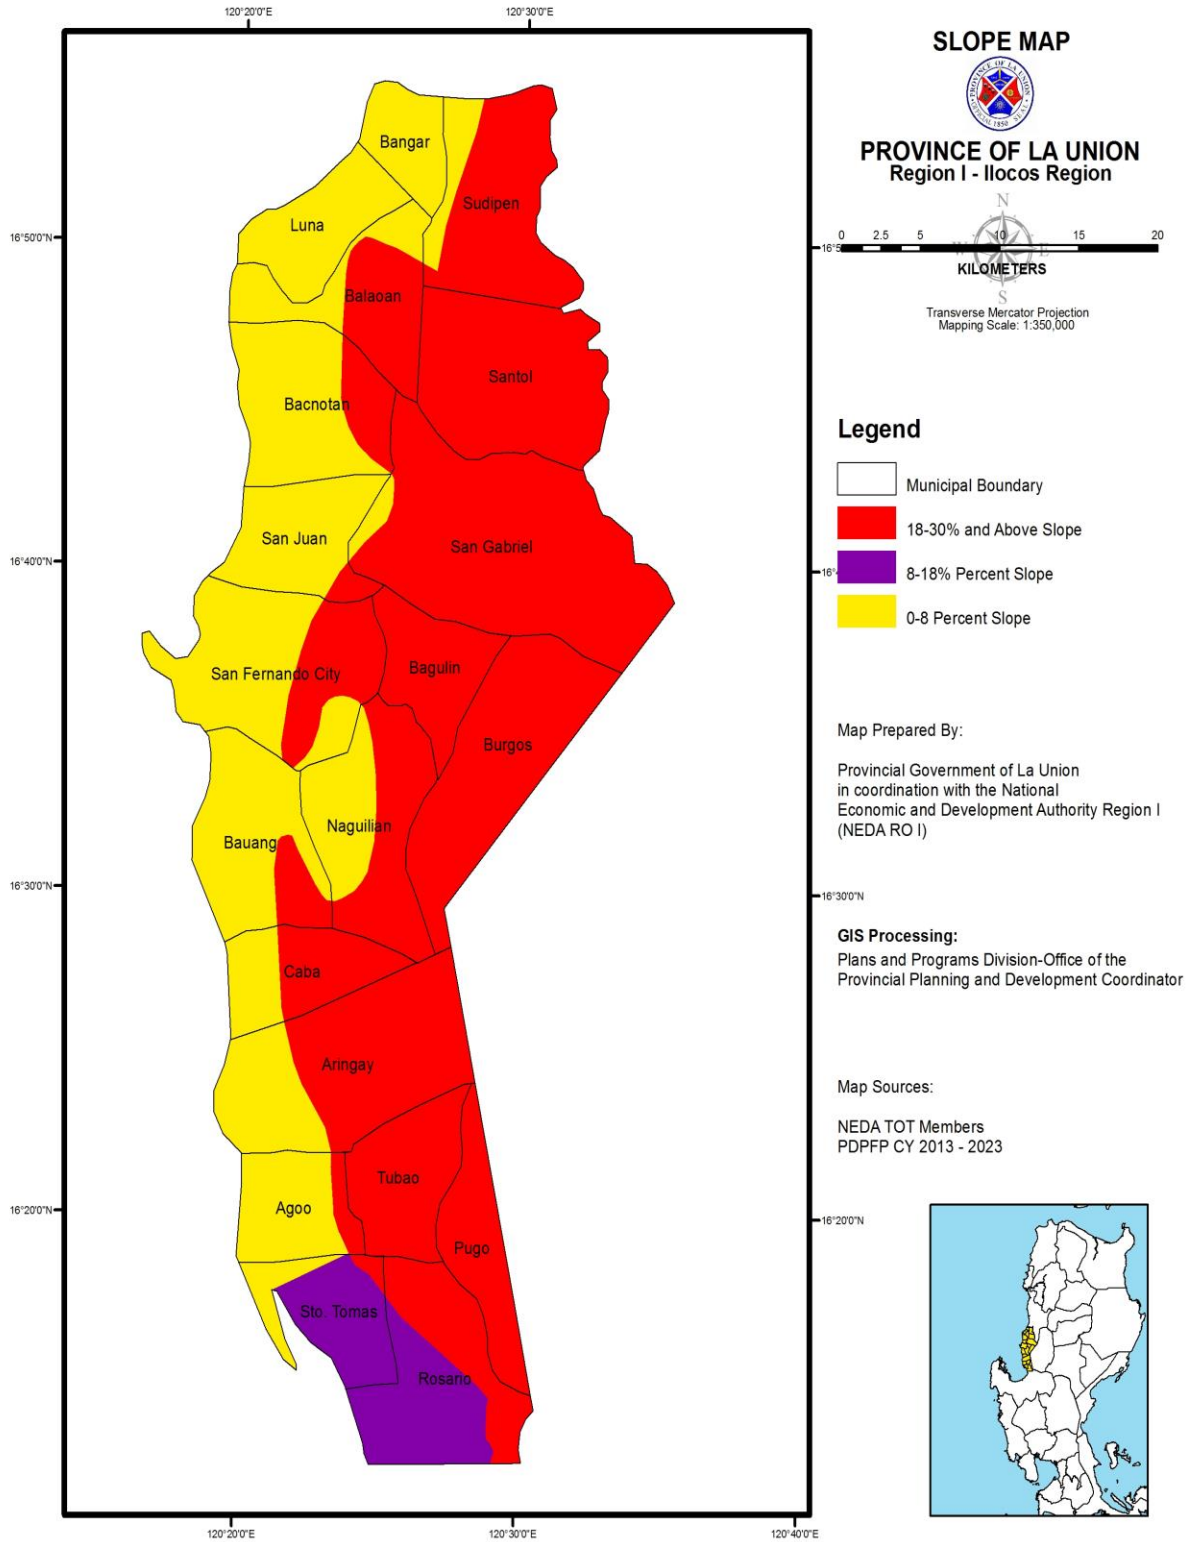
120°20'0"E 120°30'0"E

SLOPE MAP

PROVINCE OF LA UNION
Region I - Ilocos Region

N
0 2.5 5 10 15 20
KILOMETERS
S

Transverse Mercator Projection
Mapping Scale: 1:350,000

Legend

Municipal Boundary

18-30% and Above Slope

8-18% Percent Slope

0-8 Percent Slope

Map Prepared By:

Provincial Government of La Union in coordination with the National Economic and Development Authority Region I (NEDA RO I)

GIS Processing:
Plans and Programs Division-Office of the Provincial Planning and Development Coordinator

Map Sources:

NEDA TOT Members
PDPFP CY 2013 - 2023

Bangar
Luna
Sudipen
Balaoan
Santol
Bacnotan
San Juan
San Gabriel
San Fernando City
Bagulin
Burgos
Naguilian
Bauang
Caba
Aringay
Tubao
Agoo
Pugo
Sto. Tomas
Rosario

16°50'0"N
16°40'0"N
16°30'0"N
16°20'0"N
16°5
16°
16°30'0"N
16°20'0"N

120°20'0"E 120°30'0"E 120°40'0"E